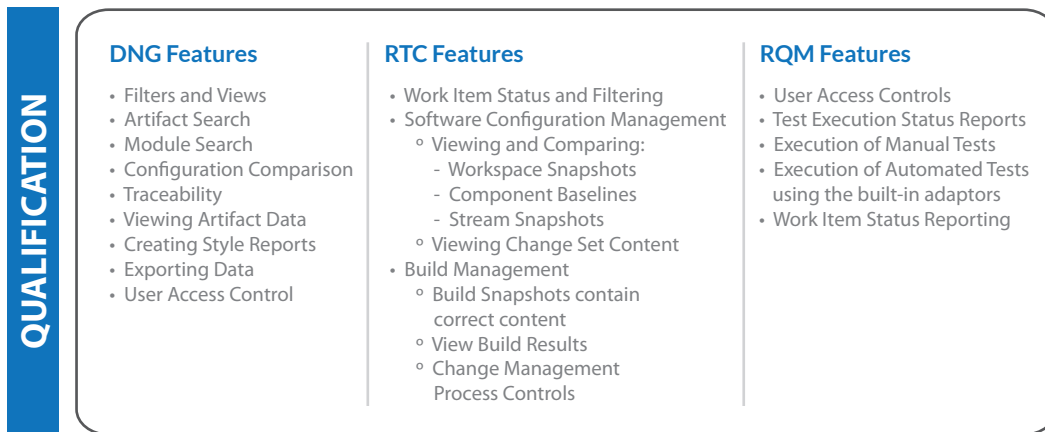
QUALIFICATION

DNG Features

• Filters and Views
• Artifact Search
• Module Search
• Configuration Comparison
• Traceability
• Viewing Artifact Data
• Creating Style Reports
• Exporting Data
• User Access Control

RTC Features

• Work Item Status and Filtering
• Software Configuration Management
  ◦ Viewing and Comparing:
    - Workspace Snapshots
    - Component Baselines
    - Stream Snapshots
  ◦ Viewing Change Set Content
• Build Management
  ◦ Build Snapshots contain correct content
  ◦ View Build Results
  ◦ Change Management Process Controls

RQM Features

• User Access Controls
• Test Execution Status Reports
• Execution of Manual Tests
• Execution of Automated Tests using the built-in adaptors
• Work Item Status Reporting